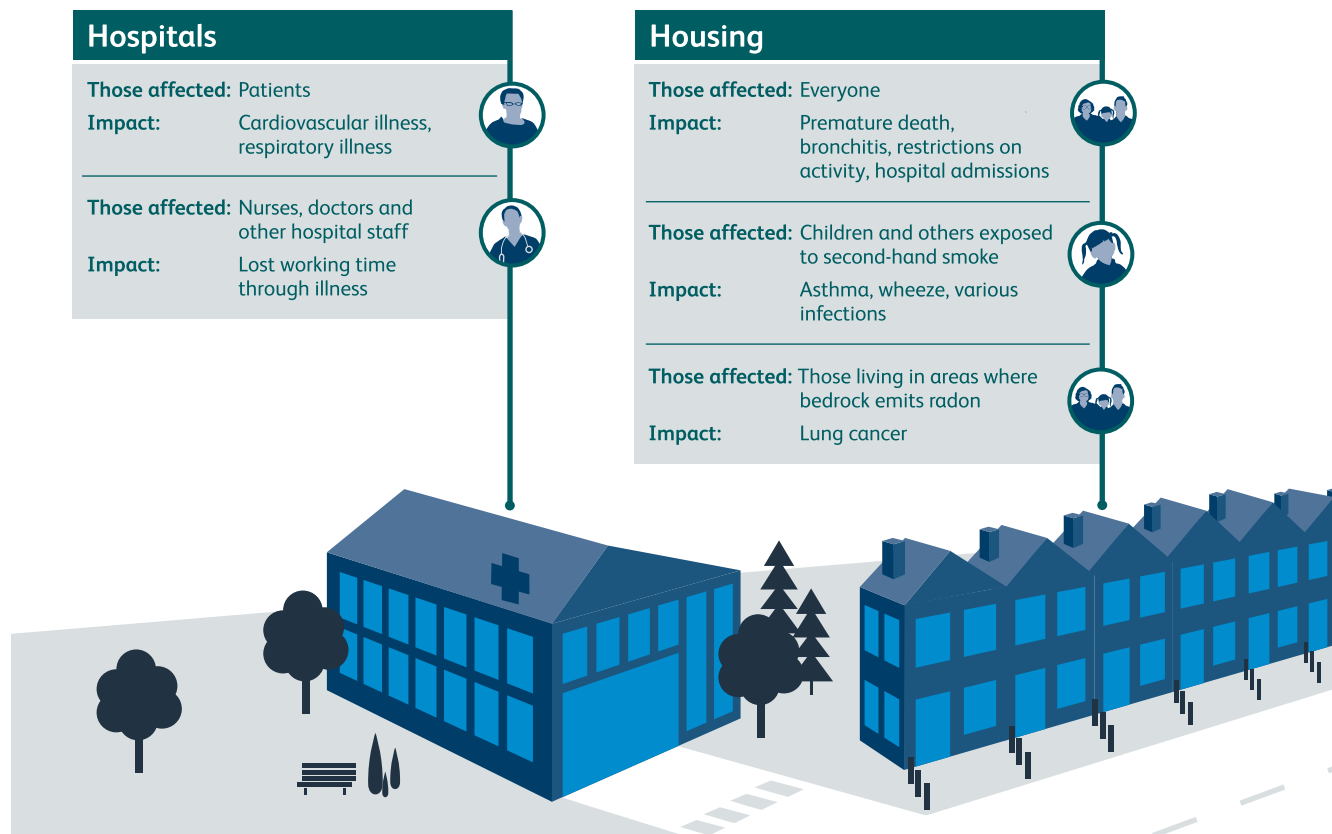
Hospitals

Those affected: Patients
Impact: Cardiovascular illness, respiratory illness

Those affected: Nurses, doctors and other hospital staff
Impact: Lost working time through illness

Housing

Those affected: Everyone
Impact: Premature death, bronchitis, restrictions on activity, hospital admissions

Those affected: Children and others exposed to second-hand smoke
Impact: Asthma, wheeze, various infections

Those affected: Those living in areas where bedrock emits radon
Impact: Lung cancer